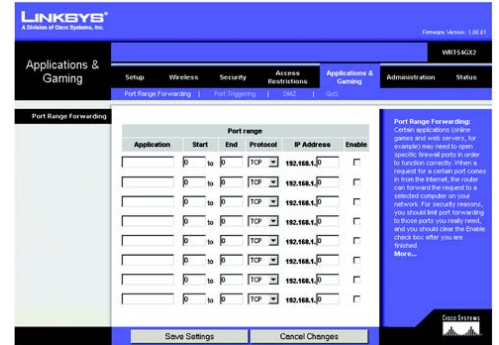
LINKSYS®
A Division of Cisco Systems, Inc.

Firmware Version: 1.00.01

WRT54GX2

Applications & Gaming

Setup | Wireless | Security | Access Restrictions | Applications & Gaming | Administration | Status

Port Range Forwarding | Port Triggering | DMZ | QoS

Port Range Forwarding

| Application | Start | | End | Protocol | IP Address | Enable |
|---|---|---|---|---|---|---|
| | 0 | to | 0 | TCP | 192.168.1. 0 | |
| | 0 | to | 0 | TCP | 192.168.1. 0 | |
| | 0 | to | 0 | TCP | 192.168.1. 0 | |
| | 0 | to | 0 | TCP | 192.168.1. 0 | |
| | 0 | to | 0 | TCP | 192.168.1. 0 | |
| | 0 | to | 0 | TCP | 192.168.1. 0 | |
| | 0 | to | 0 | TCP | 192.168.1. 0 | |
| | 0 | to | 0 | TCP | 192.168.1. 0 | |

Port range

Port Range Forwarding: Certain applications (online games and web servers, for example) may need to open specific firewall ports in order to function correctly. When a request for a certain port comes in from the Internet, the router can forward the request to a selected computer on your network. For security reasons, you should limit port forwarding to those ports you really need, and you should clear the Enable check box after you are finished.
More...

Save Settings | Cancel Changes

CISCO SYSTEMS